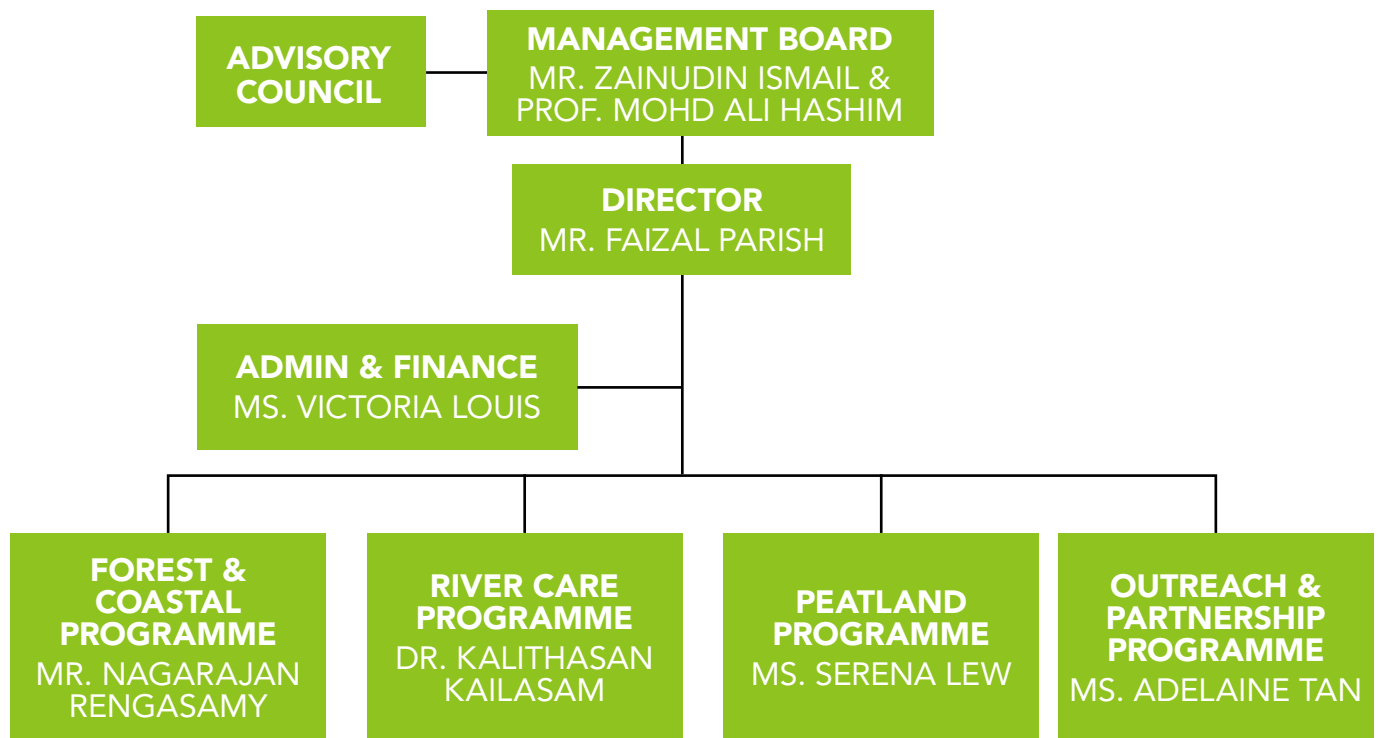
ADVISORY COUNCIL

MANAGEMENT BOARD
MR. ZAINUDIN ISMAIL & PROF. MOHD ALI HASHIM

DIRECTOR
MR. FAIZAL PARISH

ADMIN & FINANCE
MS. VICTORIA LOUIS

FOREST & COASTAL PROGRAMME
MR. NAGARAJAN RENGASAMY

RIVER CARE PROGRAMME
DR. KALITHASAN KAILASAM

PEATLAND PROGRAMME
MS. SERENA LEW

OUTREACH & PARTNERSHIP PROGRAMME
MS. ADELAINE TAN